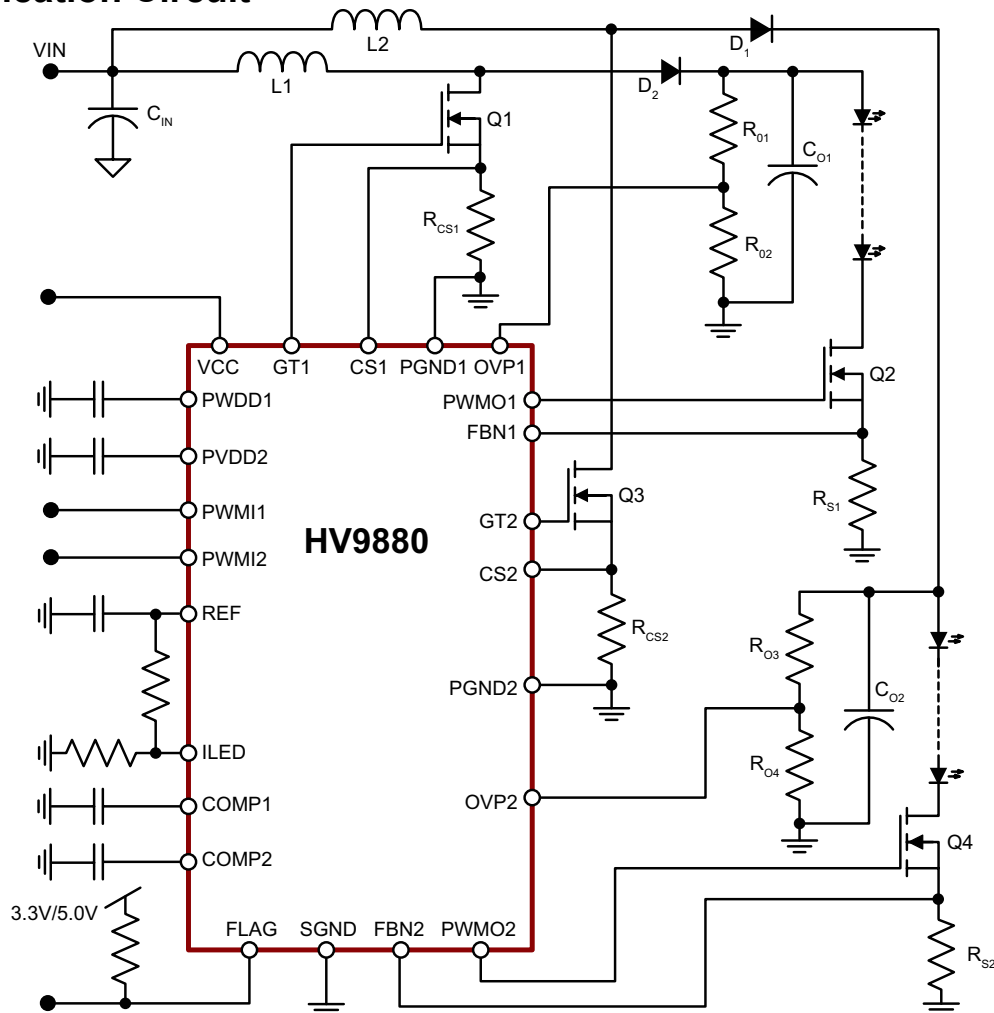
ication Circuit

VIN
L2
D$_1$
L1
D$_2$
C$_{IN}$
Q1
R$_{01}$
C$_{O1}$
R$_{CS1}$
R$_{02}$
VCC
GT1
CS1
PGND1
OVP1
Q2
PWDD1
PWMO1
FBN1
PVDD2
Q3
PWMI1
GT2
R$_{S1}$
HV9880
PWMI2
CS2
REF
R$_{CS2}$
R$_{O3}$
C$_{O2}$
PGND2
ILED
R$_{O4}$
COMP1
OVP2
COMP2
Q4
3.3V/5.0V
FLAG
SGND
FBN2
PWMO2
R$_{S2}$